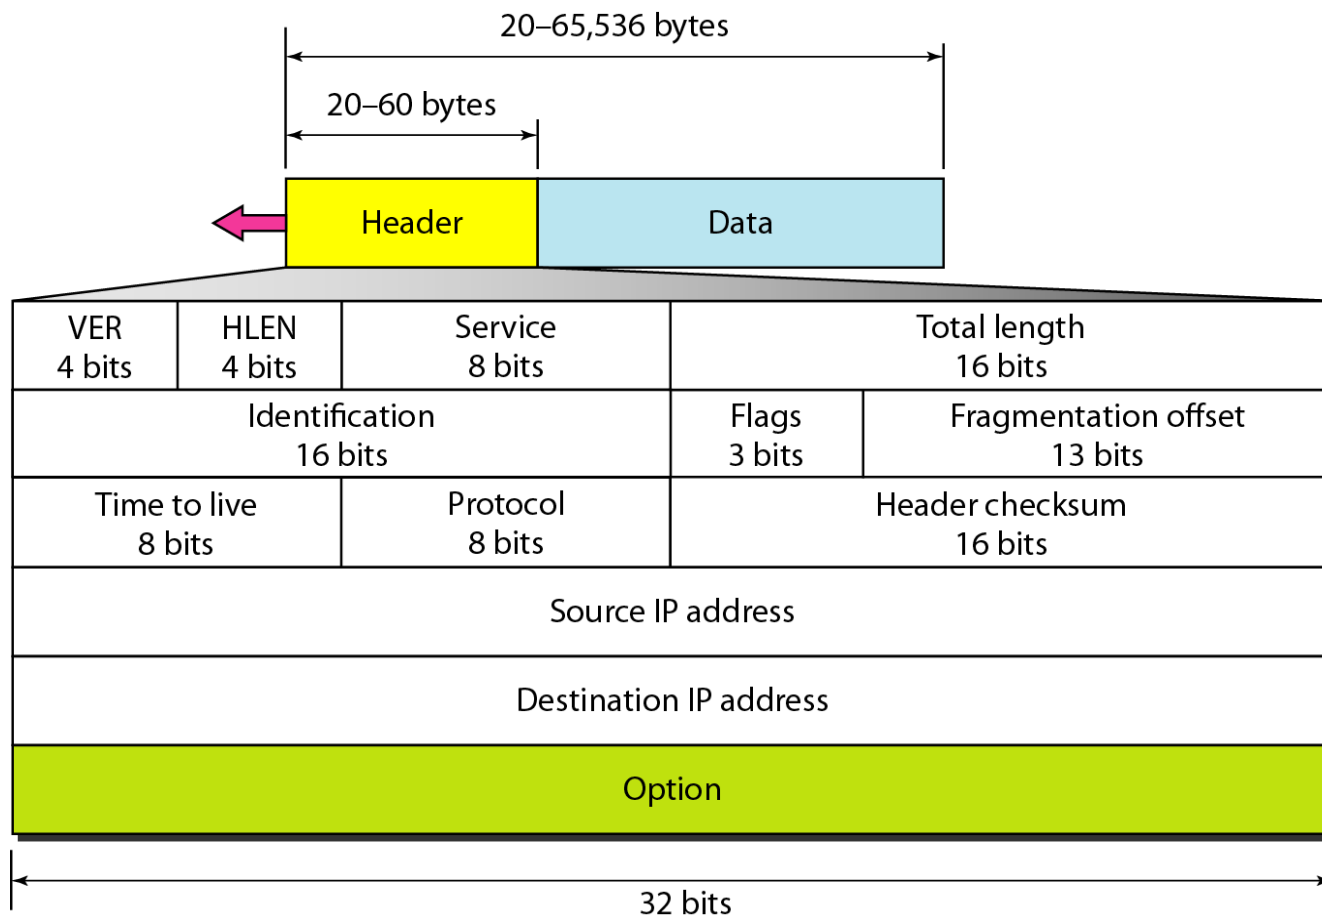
20–65,536 bytes

20–60 bytes

Header

Data

VER 4 bits

HLEN 4 bits

Service 8 bits

Total length 16 bits

Identification 16 bits

Flags 3 bits

Fragmentation offset 13 bits

Time to live 8 bits

Protocol 8 bits

Header checksum 16 bits

Source IP address

Destination IP address

Option

32 bits